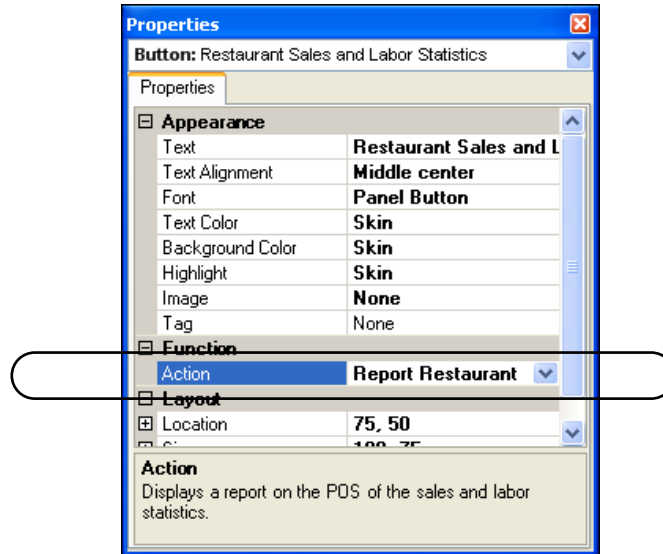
Properties

Button: Restaurant Sales and Labor Statistics

Properties

⊟ Appearance

| | |
|---|---|
| Text | Restaurant Sales and L |
| Text Alignment | Middle center |
| Font | Panel Button |
| Text Color | Skin |
| Background Color | Skin |
| Highlight | Skin |
| Image | None |
| Tag | None |

⊟ Function

| | |
|---|---|
| Action | Report Restaurant |

⊟ Layout

| | |
|---|---|
| ⊞ Location | 75, 50 |
| ⊞ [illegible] | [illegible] |

Action

Displays a report on the POS of the sales and labor statistics.